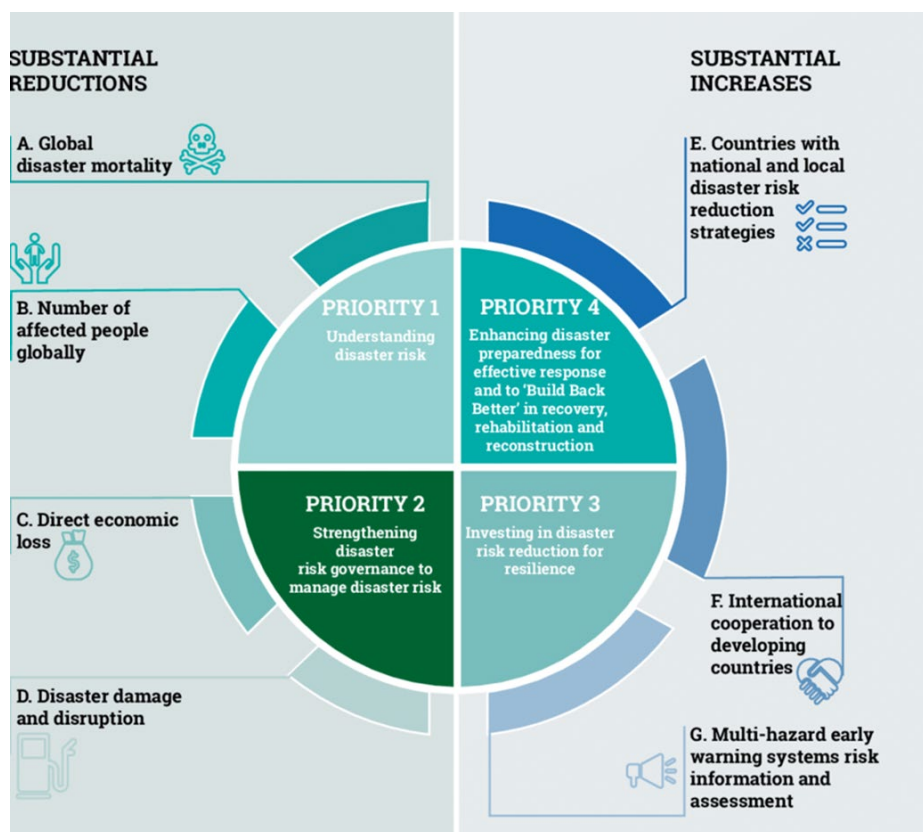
SUBSTANTIAL REDUCTIONS

A. Global disaster mortality

B. Number of affected people globally

C. Direct economic loss

D. Disaster damage and disruption

SUBSTANTIAL INCREASES

E. Countries with national and local disaster risk reduction strategies

PRIORITY 1
Understanding disaster risk

PRIORITY 4
Enhancing disaster preparedness for effective response and to 'Build Back Better' in recovery, rehabilitation and reconstruction

PRIORITY 2
Strengthening disaster risk governance to manage disaster risk

PRIORITY 3
Investing in disaster risk reduction for resilience

F. International cooperation to developing countries

G. Multi-hazard early warning systems risk information and assessment